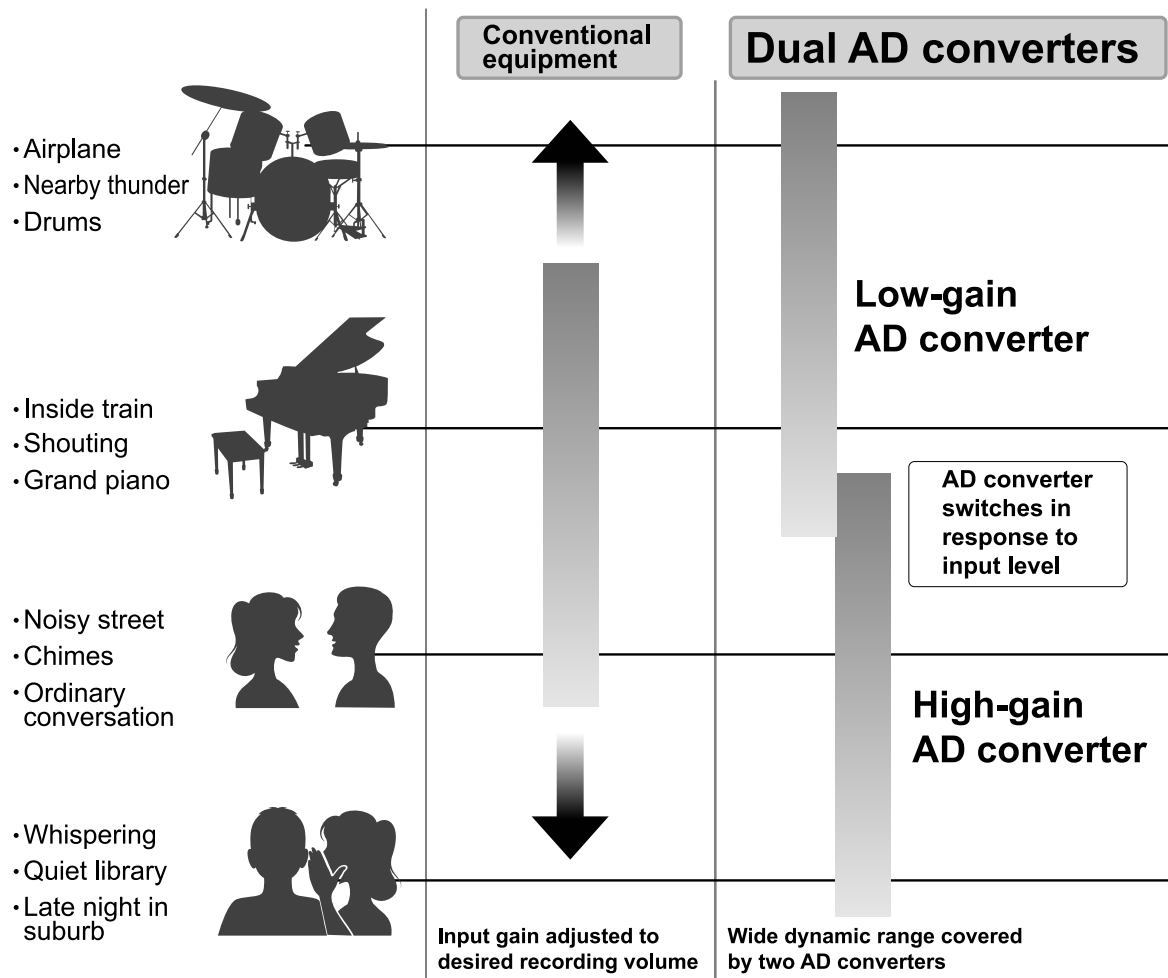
Conventional equipment

Dual AD converters

• Airplane
• Nearby thunder
• Drums

Low-gain AD converter

• Inside train
• Shouting
• Grand piano

AD converter switches in response to input level

• Noisy street
• Chimes
• Ordinary conversation

High-gain AD converter

• Whispering
• Quiet library
• Late night in suburb

Input gain adjusted to desired recording volume

Wide dynamic range covered by two AD converters